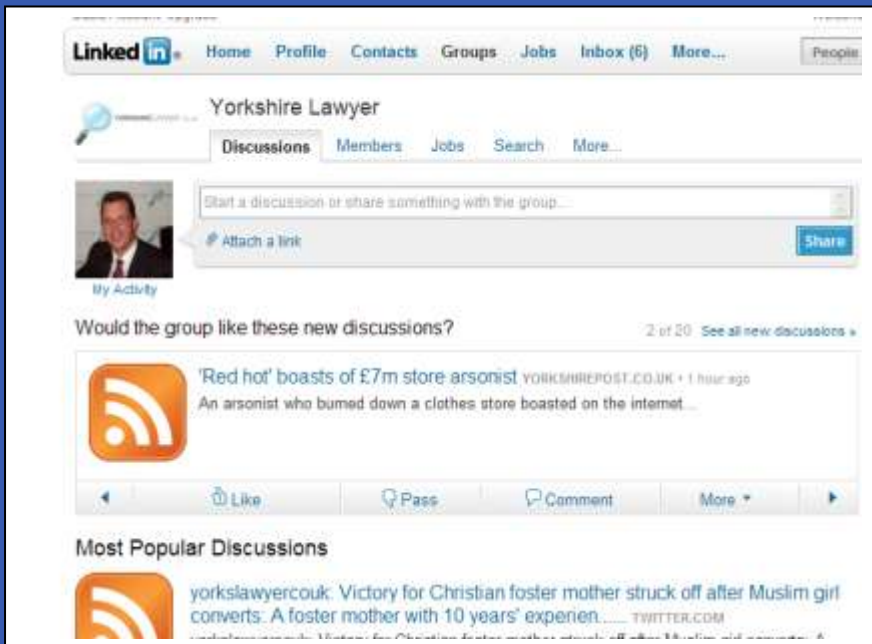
Linked in

Home Profile Contacts Groups Jobs Inbox (6) More...

People

Yorkshire Lawyer

Discussions Members Jobs Search More...

Start a discussion or share something with the group...

Attach a link

Share

My Activity

Would the group like these new discussions?

2 of 20 See all new discussions »

'Red hot' boasts of £7m store arsonist YORKSHIREPOST.CO.UK • 1 hour ago

An arsonist who burned down a clothes store boasted on the internet...

Like Pass Comment More

Most Popular Discussions

yorkslawyercouk: Victory for Christian foster mother struck off after Muslim girl converts: A foster mother with 10 years' experien...... TWITTER.COM

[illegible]